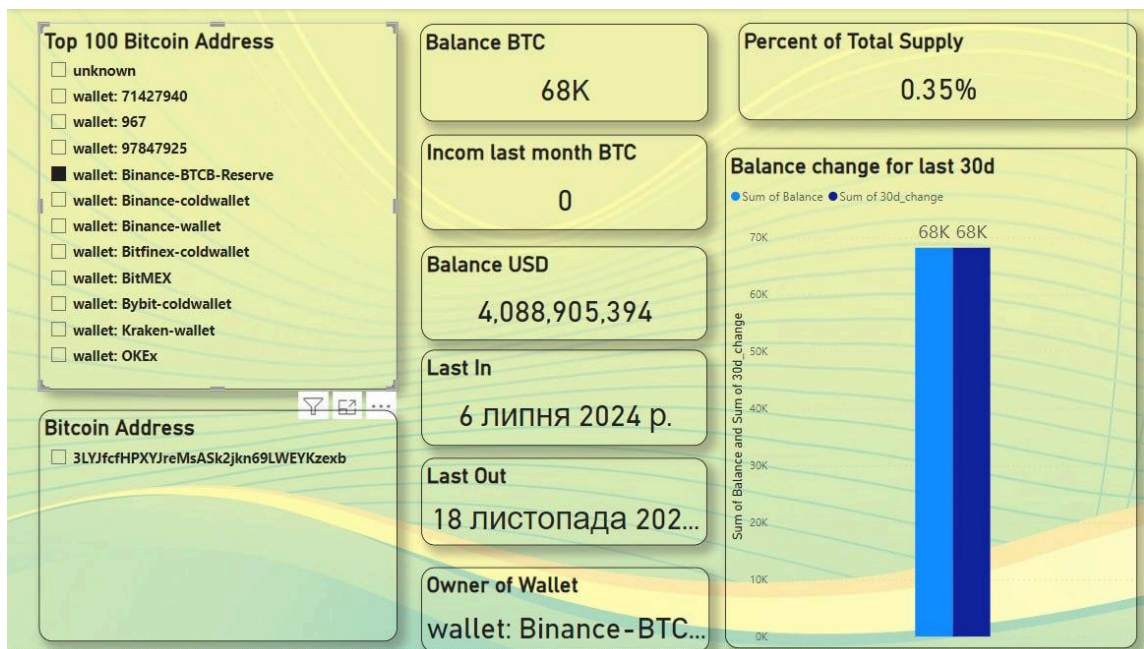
Top 100 Bitcoin Address

unknown

wallet: 71427940

wallet: 967

wallet: 97847925

wallet: Binance-BTCB-Reserve

wallet: Binance-coldwallet

wallet: Binance-wallet

wallet: Bitfinex-coldwallet

wallet: BitMEX

wallet: Bybit-coldwallet

wallet: Kraken-wallet

wallet: OKEx

Bitcoin Address

3LYJfcfHPXYJreMsASk2jkn69LWEYKzexb

Balance BTC

68K

Incom last month BTC

0

Balance USD

4,088,905,394

Last In

6 липня 2024 р.

Last Out

18 листопада 202...

Owner of Wallet

wallet: Binance-BTC...

Percent of Total Supply

0.35%

Balance change for last 30d

Sum of Balance Sum of 30d_change

68K 68K

70K

60K

50K

40K

30K

20K

10K

0K

Sum of Balance and Sum of 30d_change